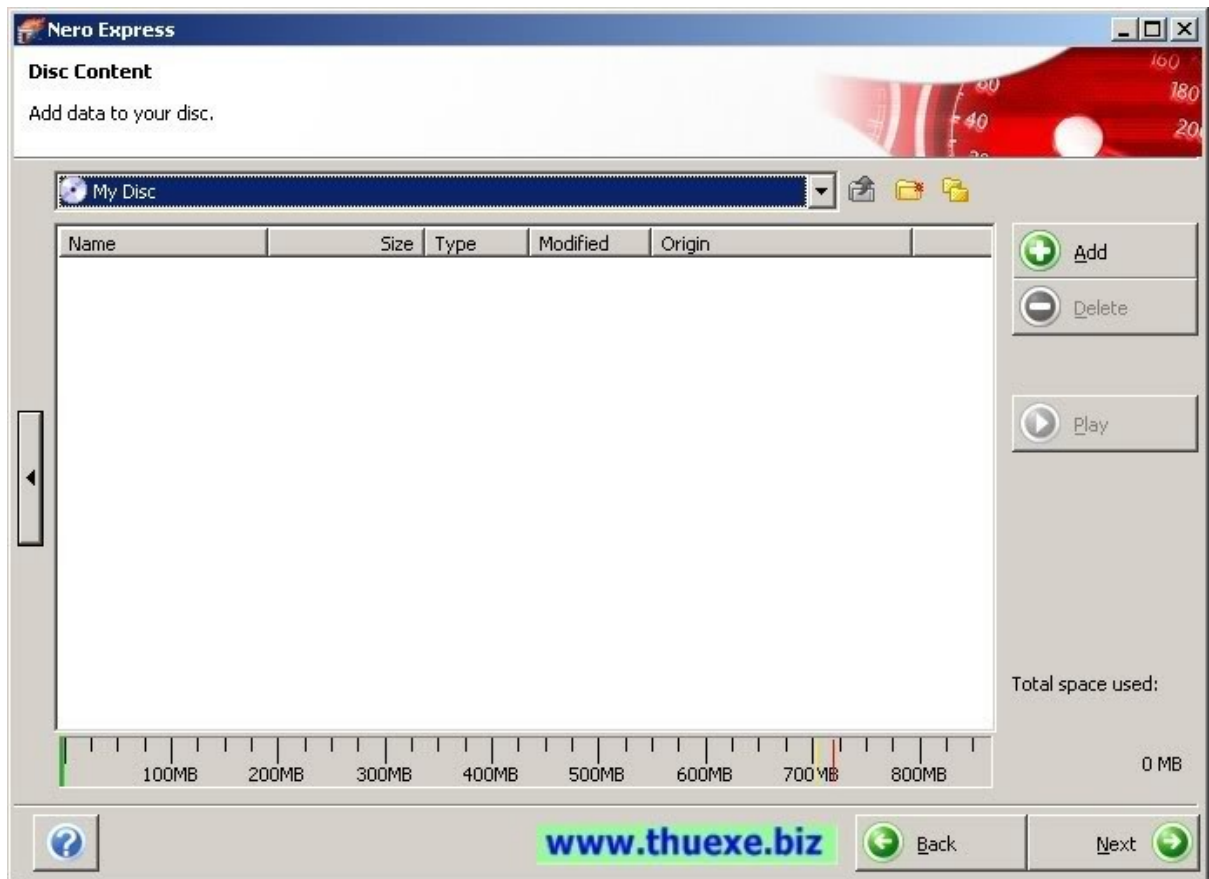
Nero Express

Disc Content

Add data to your disc.

160
180
20
60
40

My Disc

| Name | Size | Type | Modified | Origin |
|---|---|---|---|---|

Add

Delete

Play

Total space used:

0 MB

100MB 200MB 300MB 400MB 500MB 600MB 700MB 800MB

www.thuexe.biz

Back

Next